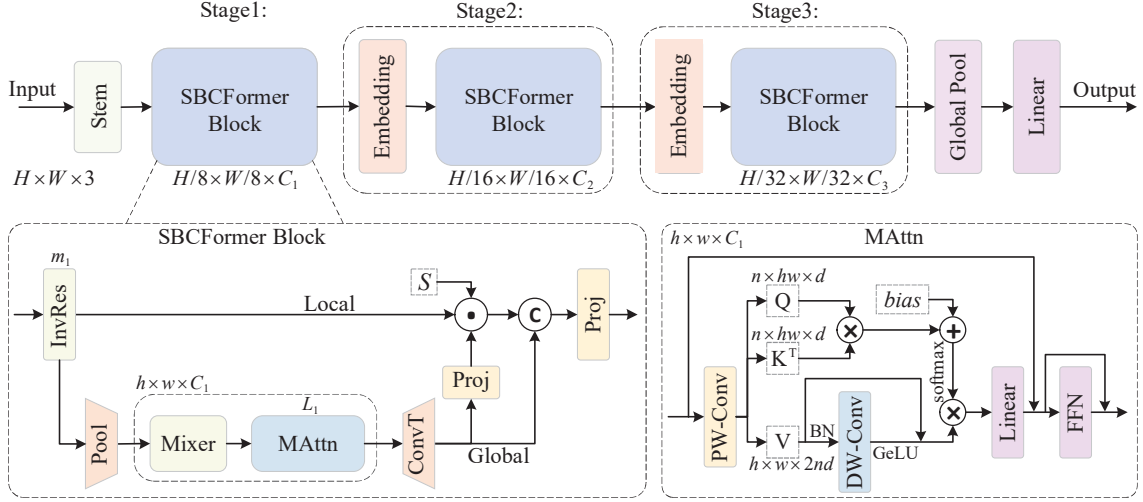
Stage1:

Stage2:

Stage3:

Input

Stem

SBCFormer Block

Embedding

SBCFormer Block

Embedding

SBCFormer Block

Global Pool

Linear

Output

$H \times W \times 3$

$H/8 \times W/8 \times C_1$

$H/16 \times W/16 \times C_2$

$H/32 \times W/32 \times C_3$

SBCFormer Block

$m_1$

InvRes

$S$

Local

C

Proj

Proj

$h \times w \times C_1$

$L_1$

Pool

Mixer

MAttn

ConvT

Global

$h \times w \times C_1$

MAttn

$n \times hw \times d$

Q

$bias$

$n \times hw \times d$

$K^T$

softmax

PW-Conv

BN

V

DW-Conv

GeLU

Linear

FFN

$h \times w \times 2nd$